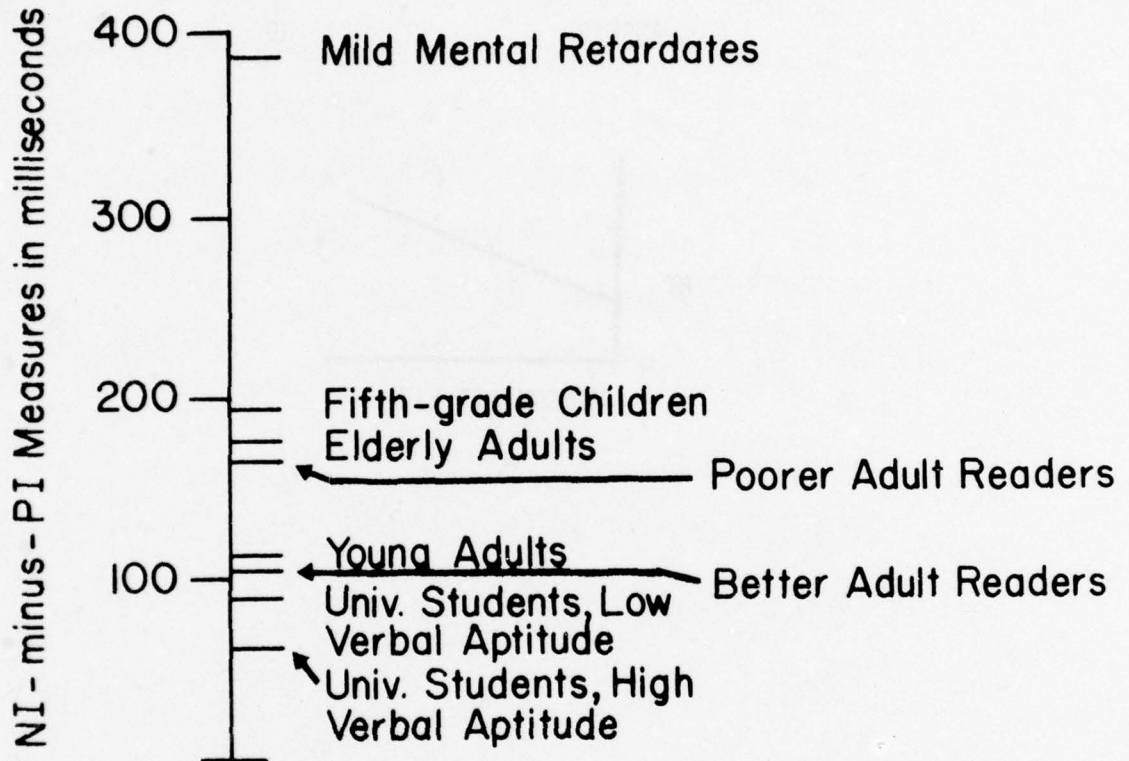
NI - minus - PI Measures in milliseconds

400
300
200
100

Mild Mental Retardates
Fifth-grade Children
Elderly Adults
Poorer Adult Readers
Young Adults
Better Adult Readers
Univ. Students, Low Verbal Aptitude
Univ. Students, High Verbal Aptitude